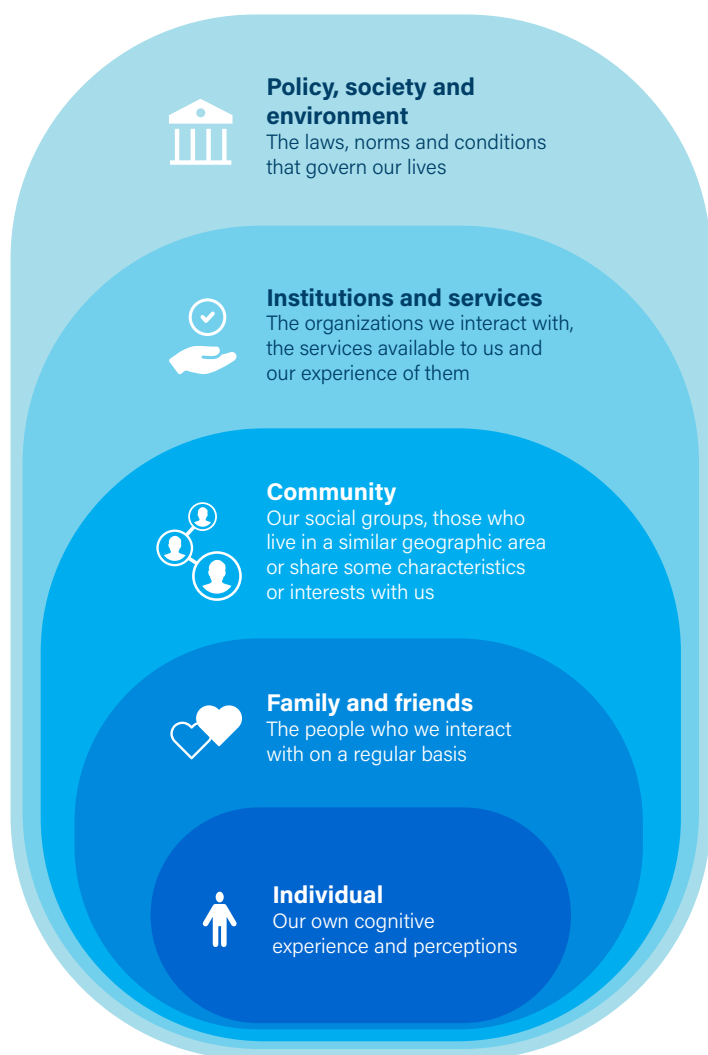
Policy, society and environment
The laws, norms and conditions that govern our lives

Institutions and services
The organizations we interact with, the services available to us and our experience of them

Community
Our social groups, those who live in a similar geographic area or share some characteristics or interests with us

Family and friends
The people who we interact with on a regular basis

Individual
Our own cognitive experience and perceptions